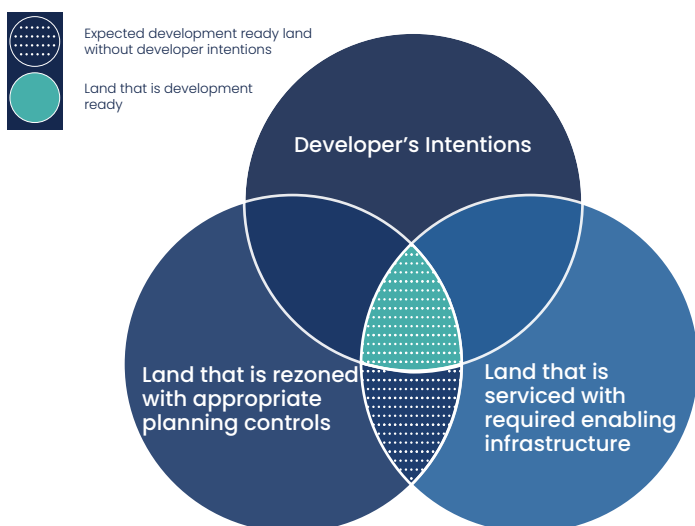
Expected development ready land without developer intentions

Land that is development ready

Developer's Intentions

Land that is rezoned with appropriate planning controls

Land that is serviced with required enabling infrastructure